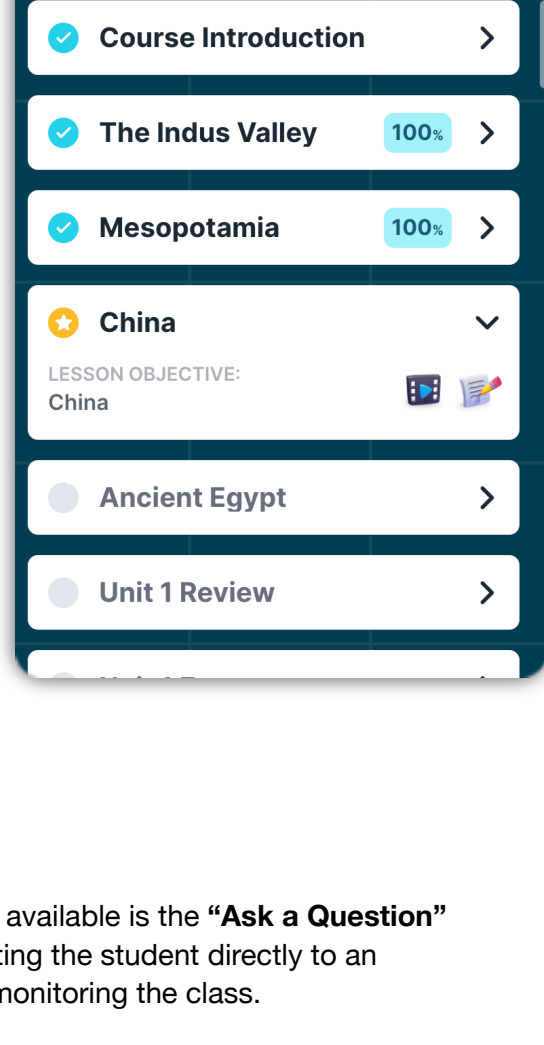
Course Introduction

The Indus Valley 100%

Mesopotamia 100%

China

LESSON OBJECTIVE:
China

Ancient Egypt

Unit 1 Review

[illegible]

available is the **"Ask a Question"** ting the student directly to an monitoring the class.